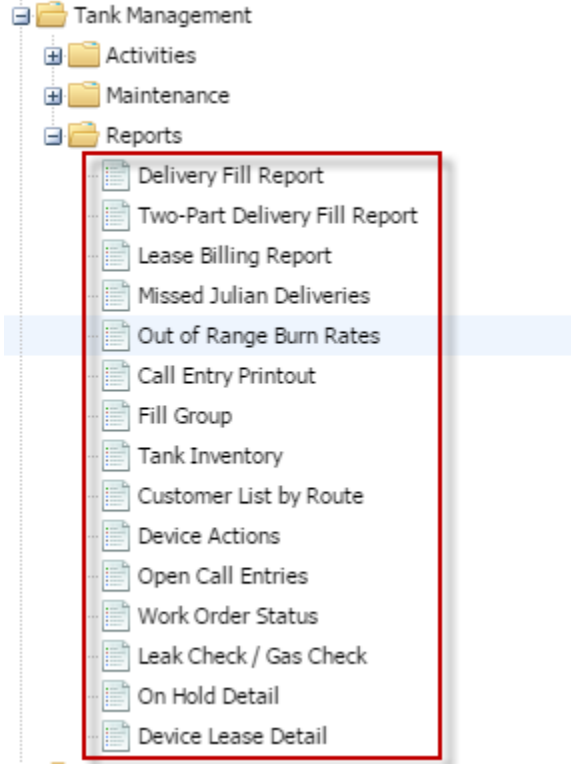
Tank Management
Activities
Maintenance
Reports
Delivery Fill Report
Two-Part Delivery Fill Report
Lease Billing Report
Missed Julian Deliveries
Out of Range Burn Rates
Call Entry Printout
Fill Group
Tank Inventory
Customer List by Route
Device Actions
Open Call Entries
Work Order Status
Leak Check / Gas Check
On Hold Detail
Device Lease Detail